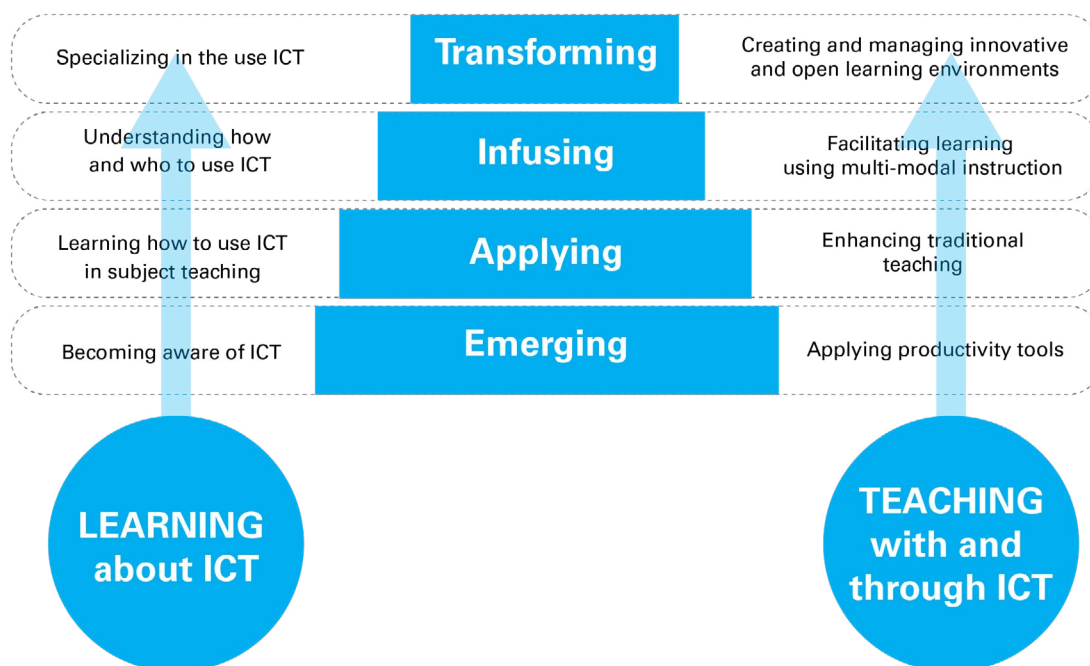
Specializing in the use ICT

Transforming

Creating and managing innovative and open learning environments

Understanding how and who to use ICT

Infusing

Facilitating learning using multi-modal instruction

Learning how to use ICT in subject teaching

Applying

Enhancing traditional teaching

Becoming aware of ICT

Emerging

Applying productivity tools

LEARNING about ICT

TEACHING with and through ICT